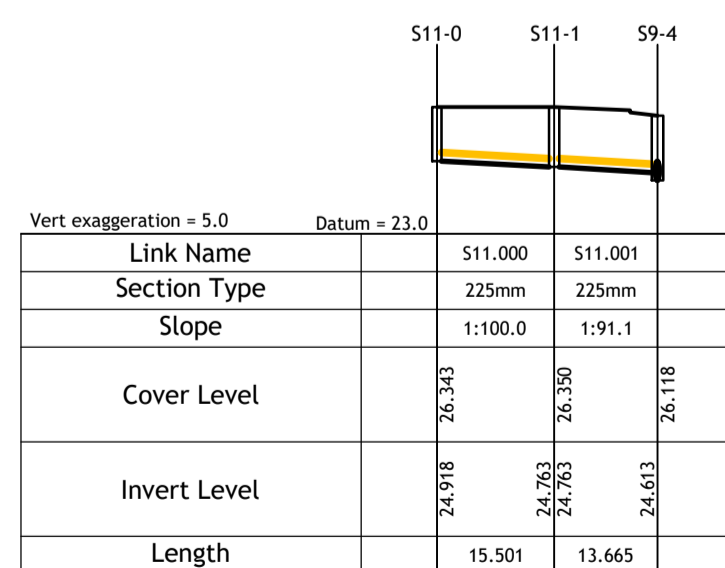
S11-0 S11-1 S9-4

Vert exaggeration = 5.0

Datum = 23.0

| Link Name | | S11.000 | S11.001 | |
|---|---|---|---|---|
| Section Type | | 225mm | 225mm | |
| Slope | | 1:100.0 | 1:91.1 | |
| Cover Level | | 26.343 | 26.350 | 26.118 |
| Invert Level | | 24.918 24.763 | 24.763 24.613 | |
| Length | | 15.501 | 13.665 | |